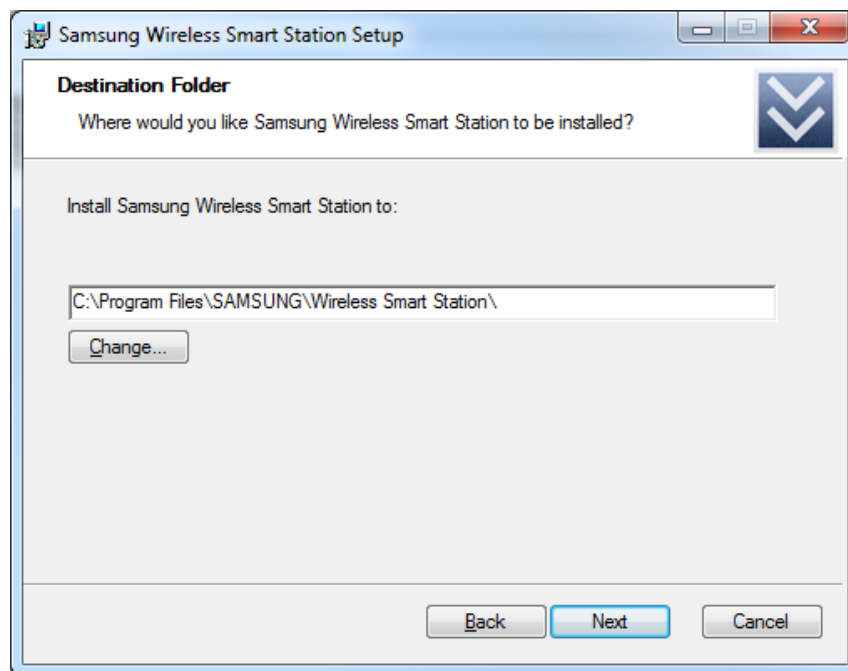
Samsung Wireless Smart Station Setup

Destination Folder

Where would you like Samsung Wireless Smart Station to be installed?

Install Samsung Wireless Smart Station to:

C:\Program Files\SAMSUNG\Wireless Smart Station\

Change...

Back Next Cancel